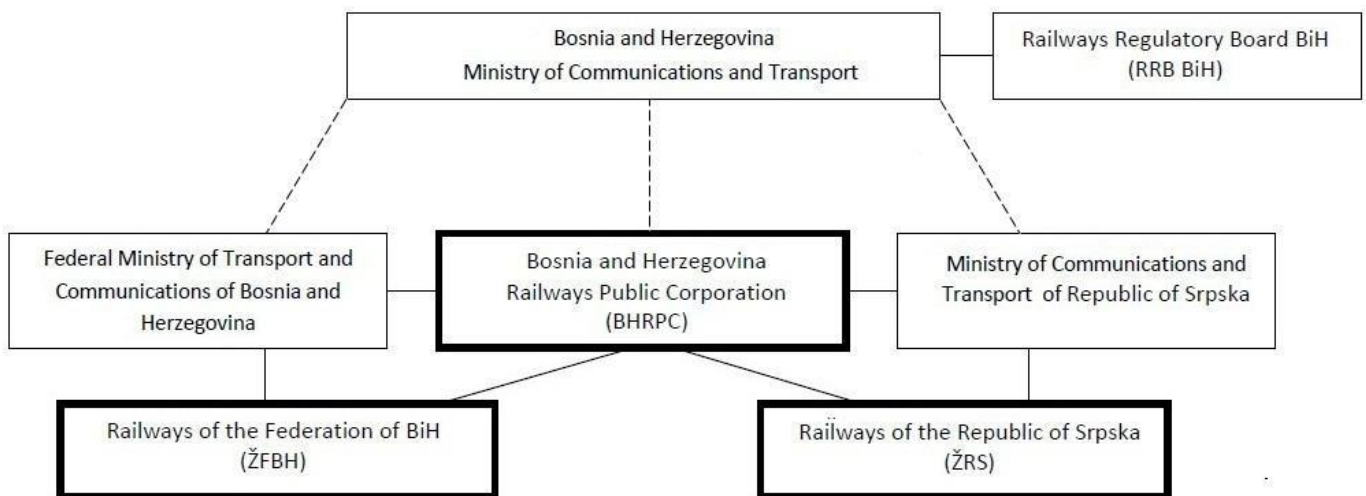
Bosnia and Herzegovina
Ministry of Communications and Transport

Railways Regulatory Board BiH
(RRB BiH)

Federal Ministry of Transport and Communications of Bosnia and Herzegovina

Bosnia and Herzegovina
Railways Public Corporation
(BHRPC)

Ministry of Communications and Transport of Republic of Srpska

Railways of the Federation of BiH
(ŽFBH)

Raïlways of the Republic of Srpska
(ŽRS)